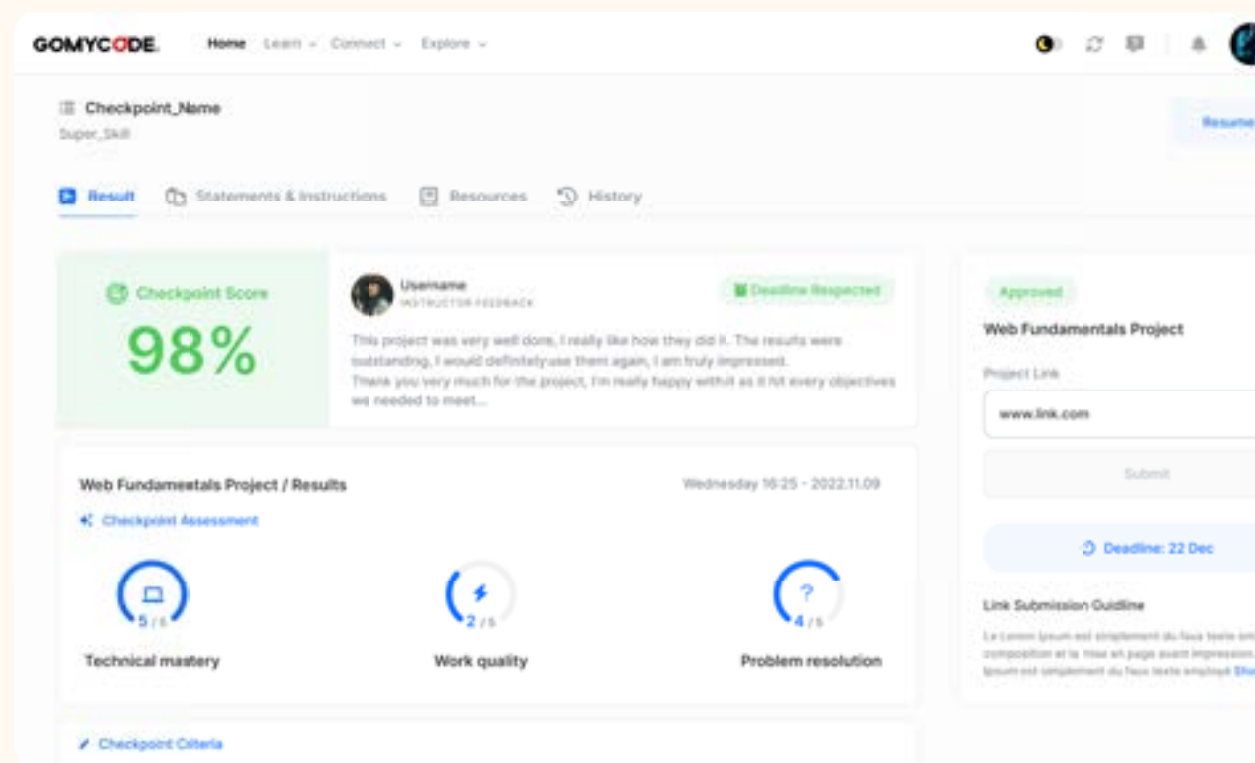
GOMYCODE. Home Learn Connect Explore

Checkpoint_Name
Super_Skill

Resume

Result Statements & Instructions Resources History

Checkpoint Score
98%

Username
INSTRUCTOR FEEDBACK
Deadline Respected

This project was very well done, I really like how they did it. The results were outstanding, I would definitely use them again, I am truly impressed.
Thank you very much for the project, I'm really happy with it as it hit every objectives we needed to meet...

Approved
Web Fundamentals Project
Project Link
www.link.com
Submit
Deadline: 22 Dec
Link Submission Guidline
Le Lorem Ipsum est simplement du faux texte em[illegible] composition et la mise en page avant impression. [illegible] Ipsum est simplement du faux texte employé Sho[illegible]

Web Fundamentals Project / Results
Wednesday 16:25 - 2022.11.09
Checkpoint Assessment

5 / 5
Technical mastery

2 / 5
Work quality

4 / 5
Problem resolution

Checkpoint Criteria